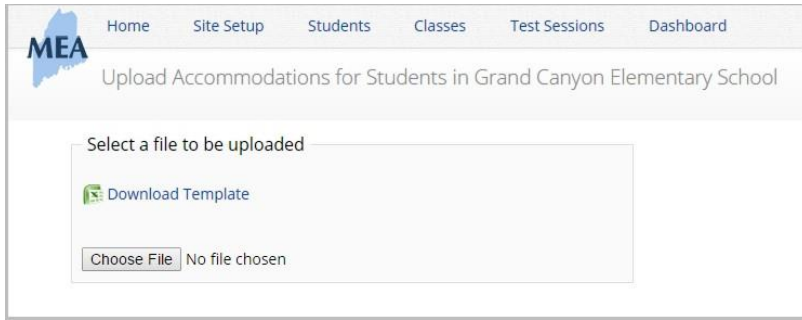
MEA

Home Site Setup Students Classes Test Sessions Dashboard

Upload Accommodations for Students in Grand Canyon Elementary School

Select a file to be uploaded

Download Template

Choose File No file chosen